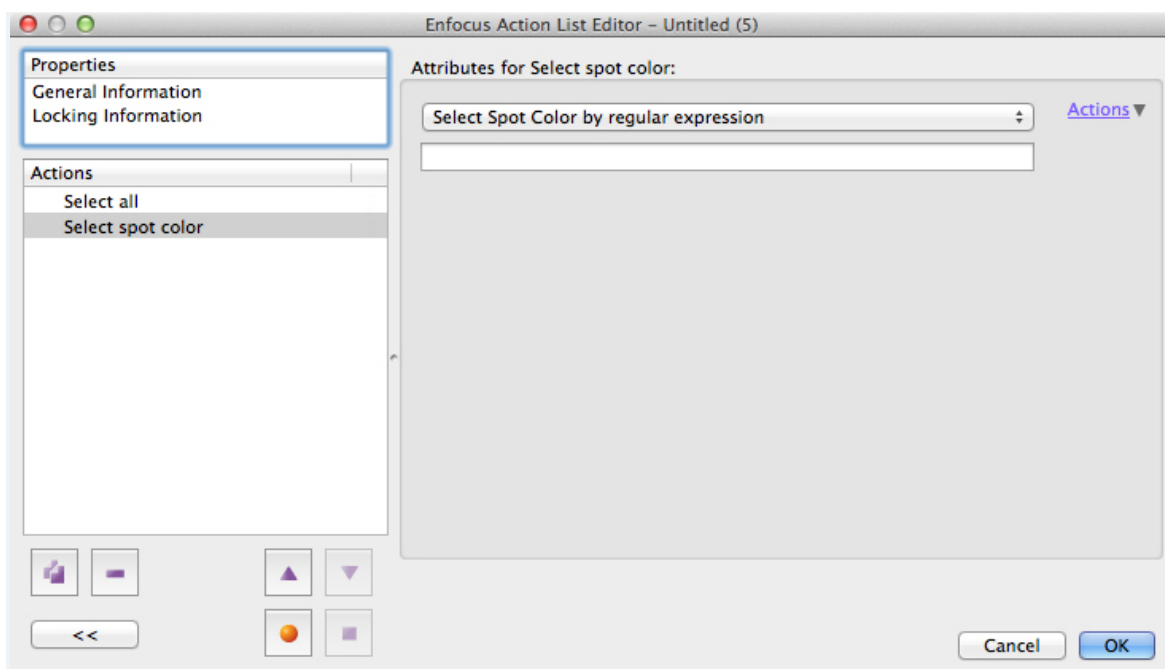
Enfocus Action List Editor – Untitled (5)

Properties
General Information
Locking Information

Actions
Select all
Select spot color

Attributes for Select spot color:

Select Spot Color by regular expression

Actions

<<

Cancel
OK